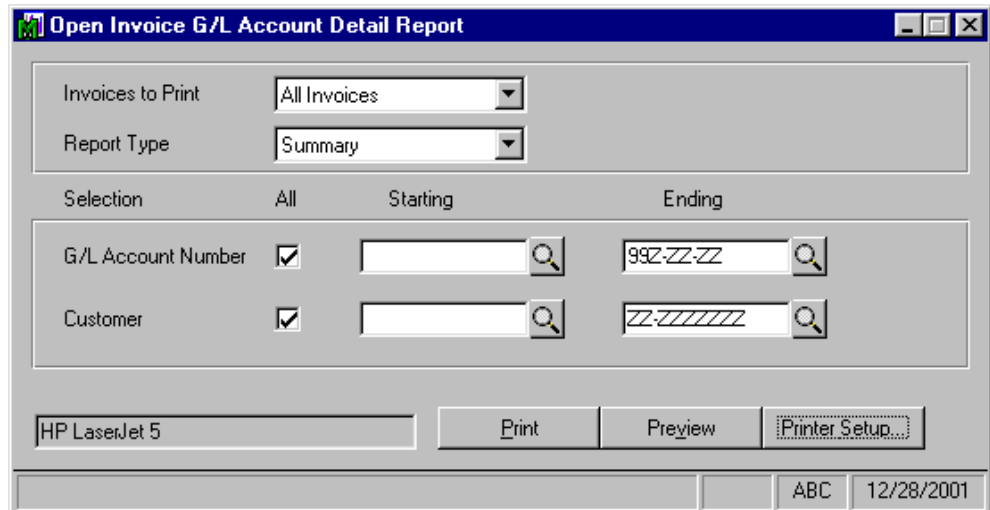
Open Invoice G/L Account Detail Report

Invoices to Print
All Invoices

Report Type
Summary

Selection
All
Starting
Ending

G/L Account Number
99Z-ZZ-ZZ

Customer
ZZ-ZZZZZZZ

HP LaserJet 5

Print
Preview
Printer Setup...

ABC
12/28/2001